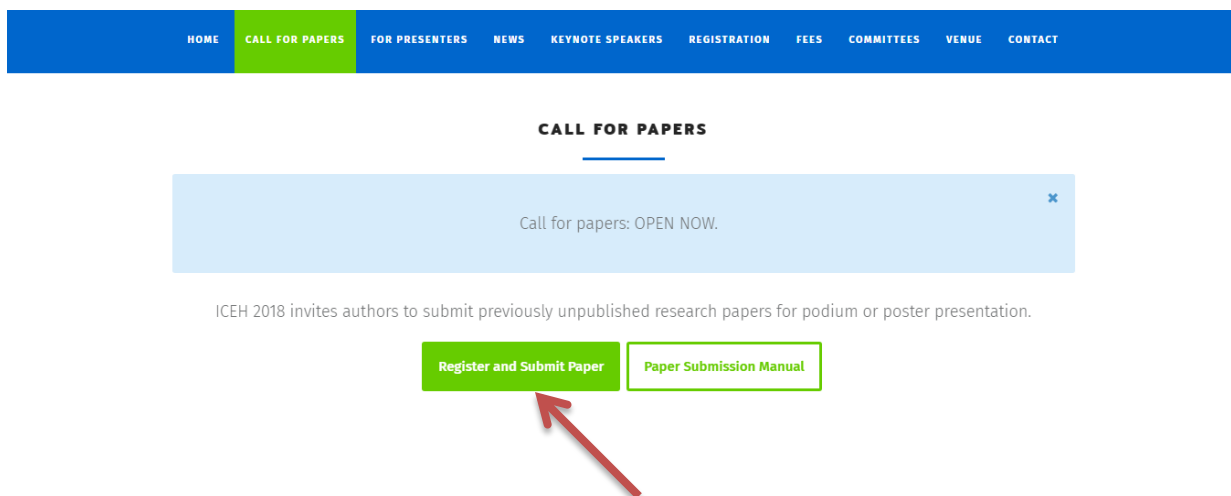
HOME CALL FOR PAPERS FOR PRESENTERS NEWS KEYNOTE SPEAKERS REGISTRATION FEES COMMITTEES VENUE CONTACT

CALL FOR PAPERS

×

Call for papers: OPEN NOW.

ICEH 2018 invites authors to submit previously unpublished research papers for podium or poster presentation.

Register and Submit Paper

Paper Submission Manual